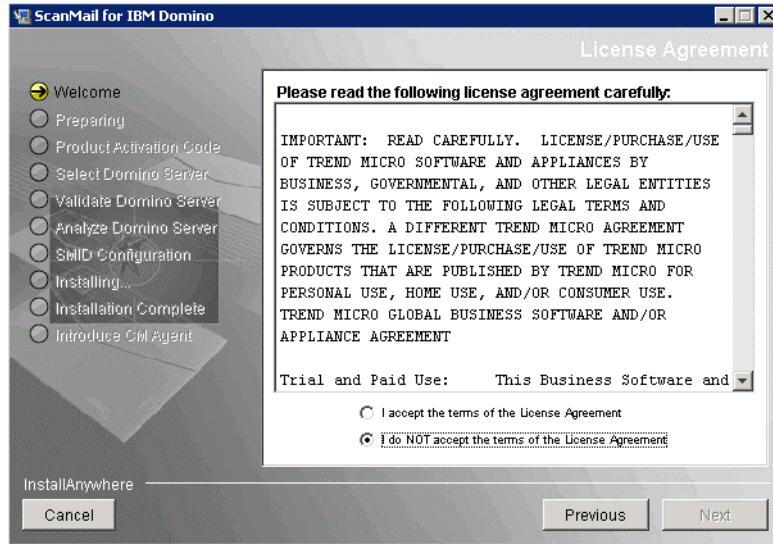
ScanMail for IBM Domino

License Agreement

Welcome
Preparing
Product Activation Code
Select Domino Server
Validate Domino Server
Analyze Domino Server
SMID Configuration
Installing...
Installation Complete
Introduce Cnl Agent

Please read the following license agreement carefully:

IMPORTANT: READ CAREFULLY. LICENSE/PURCHASE/USE OF TREND MICRO SOFTWARE AND APPLIANCES BY BUSINESS, GOVERNMENTAL, AND OTHER LEGAL ENTITIES IS SUBJECT TO THE FOLLOWING LEGAL TERMS AND CONDITIONS. A DIFFERENT TREND MICRO AGREEMENT GOVERNS THE LICENSE/PURCHASE/USE OF TREND MICRO PRODUCTS THAT ARE PUBLISHED BY TREND MICRO FOR PERSONAL USE, HOME USE, AND/OR CONSUMER USE. TREND MICRO GLOBAL BUSINESS SOFTWARE AND/OR APPLIANCE AGREEMENT

Trial and Paid Use: This Business Software and

I accept the terms of the License Agreement
I do NOT accept the terms of the License Agreement

InstallAnywhere
Cancel
Previous
Next